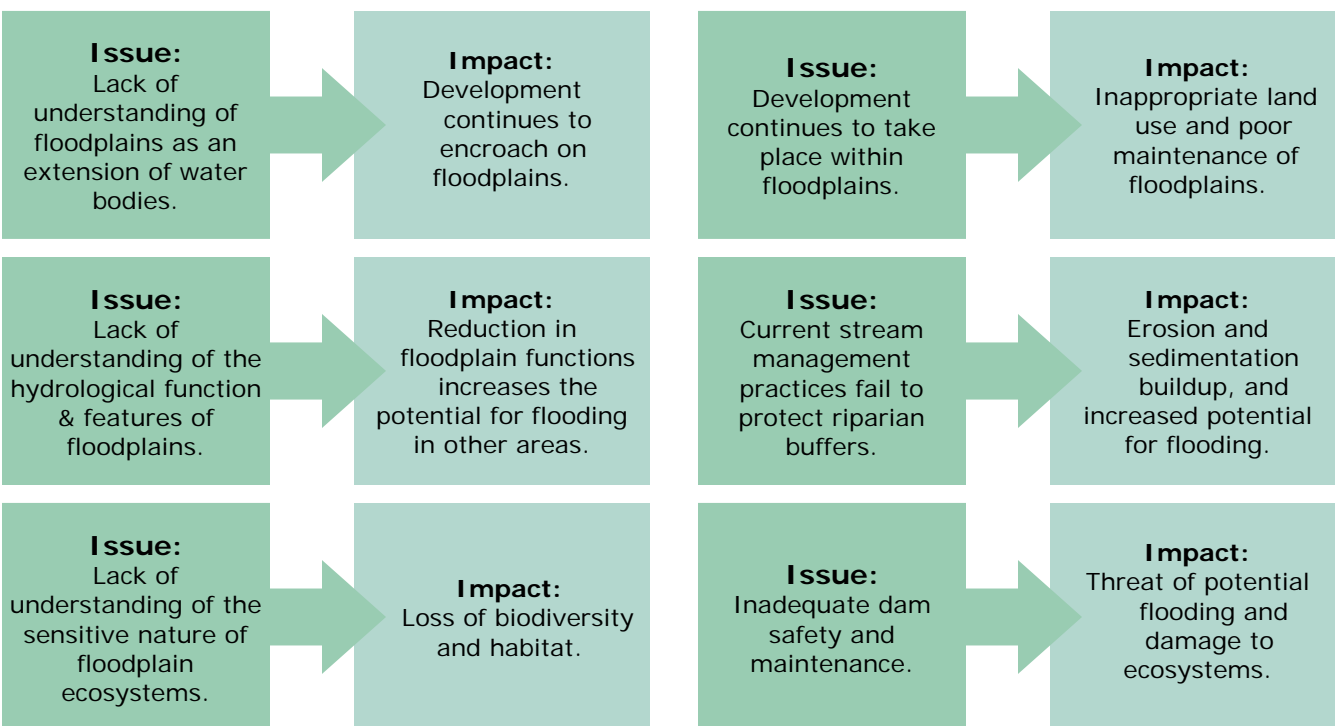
Issue:
Lack of understanding of floodplains as an extension of water bodies.

Impact:
Development continues to encroach on floodplains.

Issue:
Development continues to take place within floodplains.

Impact:
Inappropriate land use and poor maintenance of floodplains.

Issue:
Lack of understanding of the hydrological function & features of floodplains.

Impact:
Reduction in floodplain functions increases the potential for flooding in other areas.

Issue:
Current stream management practices fail to protect riparian buffers.

Impact:
Erosion and sedimentation buildup, and increased potential for flooding.

Issue:
Lack of understanding of the sensitive nature of floodplain ecosystems.

Impact:
Loss of biodiversity and habitat.

Issue:
Inadequate dam safety and maintenance.

Impact:
Threat of potential flooding and damage to ecosystems.